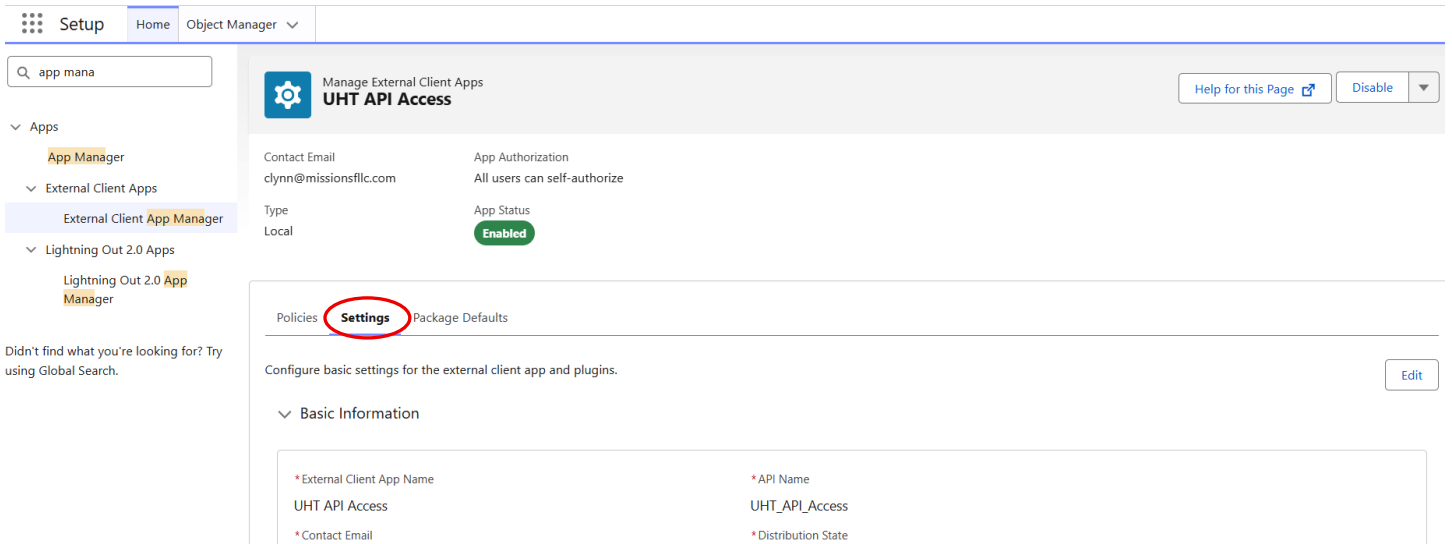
Setup Home Object Manager

app mana

Apps

App Manager

External Client Apps

External Client App Manager

Lightning Out 2.0 Apps

Lightning Out 2.0 App Manager

Didn't find what you're looking for? Try using Global Search.

Manage External Client Apps
UHT API Access

Help for this Page

Disable

Contact Email
clynn@missionsfllc.com

App Authorization
All users can self-authorize

Type
Local

App Status
Enabled

Policies Settings Package Defaults

Configure basic settings for the external client app and plugins.

Edit

Basic Information

*External Client App Name
UHT API Access

*API Name
UHT_API_Access

*Contact Email

*Distribution State